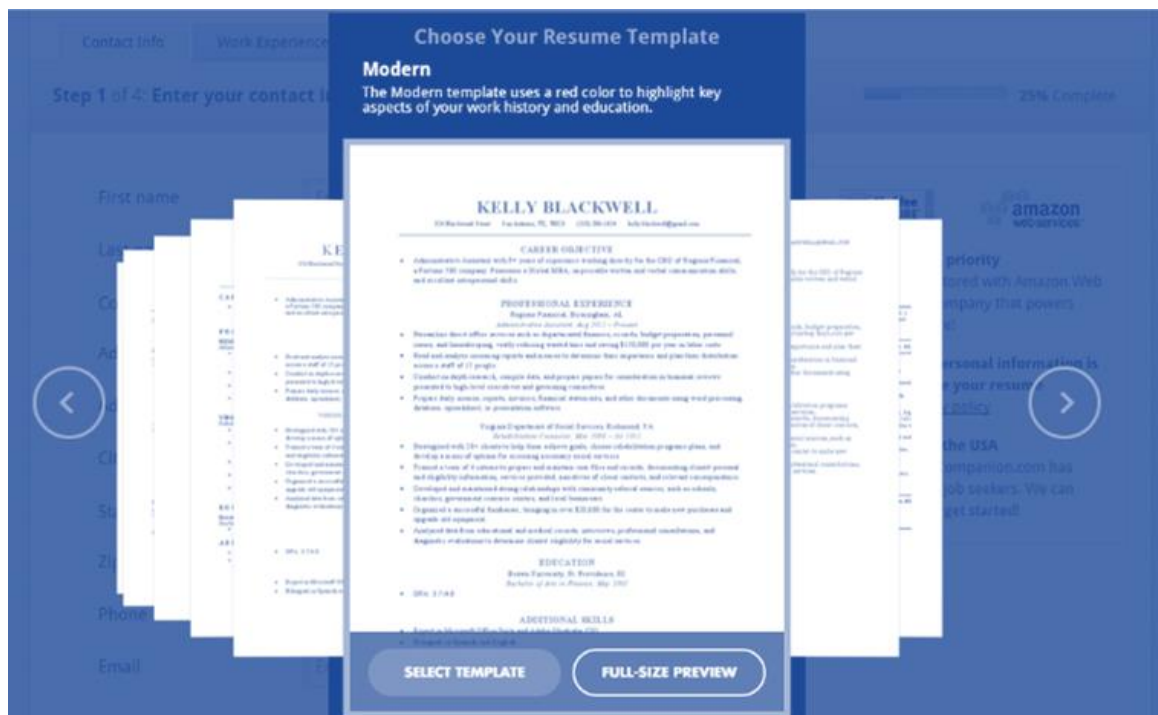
Contact Info

Work Experience

Step 1 of 4: Enter your contact i

25% Complete

First name

La

Co

Ad

Ci

St

Zi

Phone

Email

amazon webservices

priority

tored with Amazon Web

mpany that powers

ersonal information is

your resume

olicy

the USA

mpanion.com has

ob seekers. We can

get started!

Choose Your Resume Template

Modern

The Modern template uses a red color to highlight key aspects of your work history and education.

KELLY BLACKWELL

CAREER OBJECTIVE

PROFESSIONAL EXPERIENCE

EDUCATION

ADDITIONAL SKILLS

SELECT TEMPLATE

FULL-SIZE PREVIEW